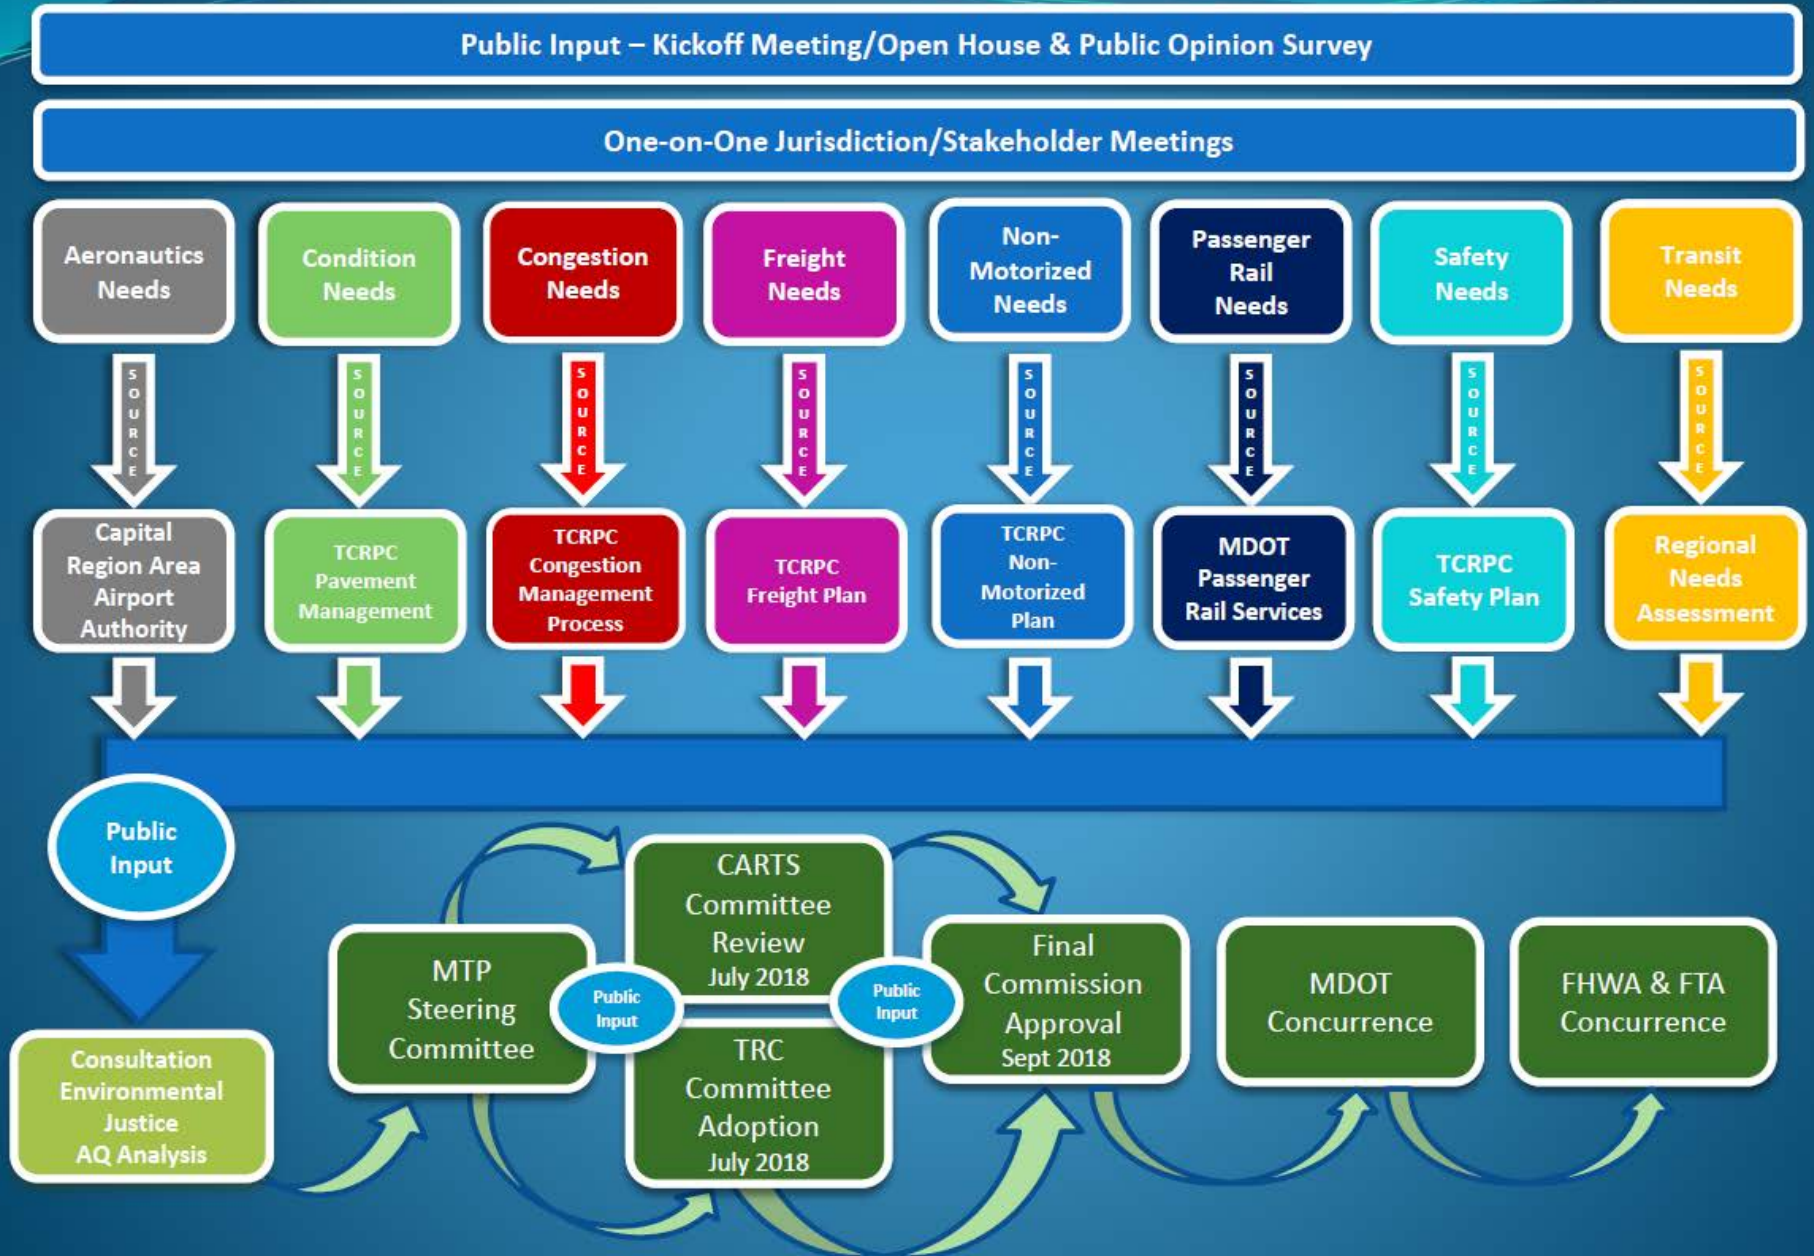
Public Input – Kickoff Meeting/Open House & Public Opinion Survey

One-on-One Jurisdiction/Stakeholder Meetings

Aeronautics Needs

Condition Needs

Congestion Needs

Freight Needs

Non-Motorized Needs

Passenger Rail Needs

Safety Needs

Transit Needs

SOURCE

SOURCE

SOURCE

SOURCE

SOURCE

SOURCE

SOURCE

SOURCE

Capital Region Area Airport Authority

TCRPC Pavement Management

TCRPC Congestion Management Process

TCRPC Freight Plan

TCRPC Non-Motorized Plan

MDOT Passenger Rail Services

TCRPC Safety Plan

Regional Needs Assessment

Public Input

Consultation Environmental Justice AQ Analysis

MTP Steering Committee

Public Input

CARTS Committee Review July 2018

TRC Committee Adoption July 2018

Public Input

Final Commission Approval Sept 2018

MDOT Concurrence

FHWA & FTA Concurrence